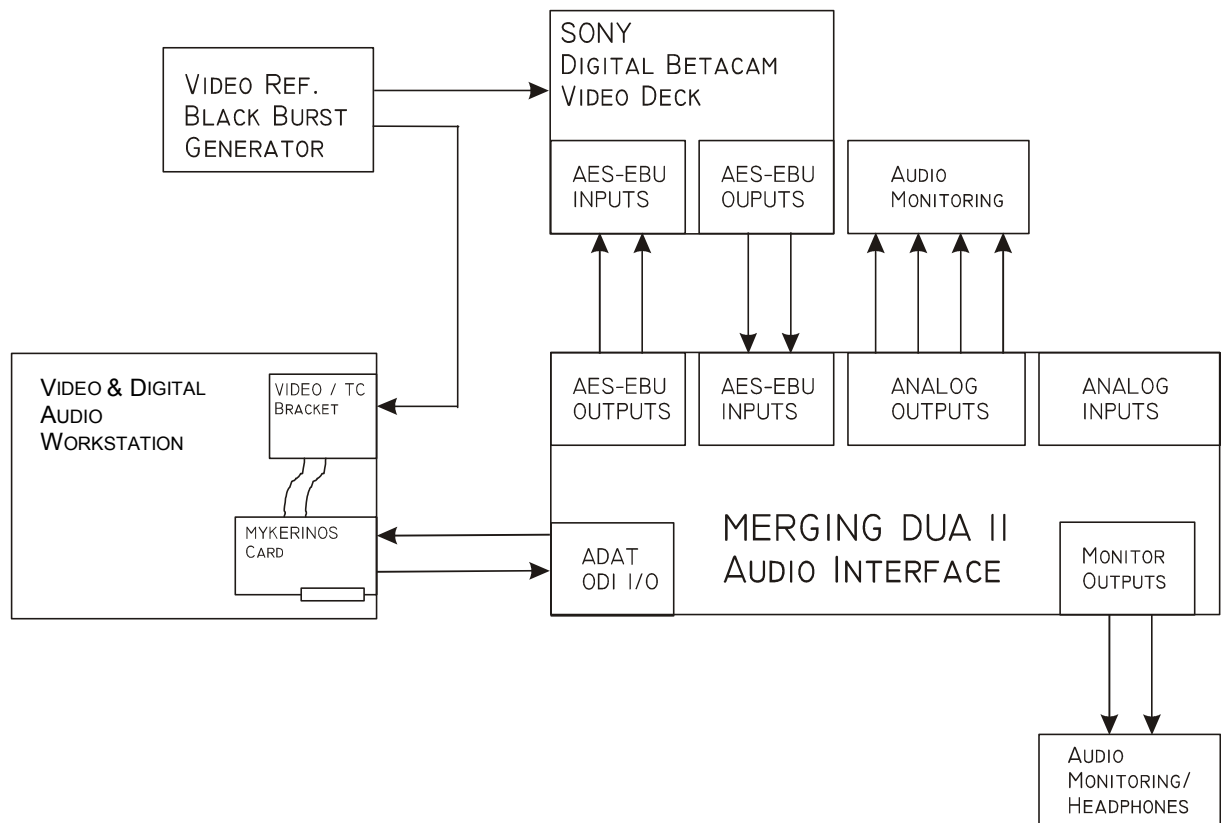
VIDEO REF.
BLACK BURST
GENERATOR

SONY
DIGITAL BETACAM
VIDEO DECK

AES-EBU
INPUTS

AES-EBU
OUPUTS

AUDIO
MONITORING

VIDEO & DIGITAL
AUDIO
WORKSTATION

VIDEO / TC
BRACKET

MYKERINOS
CARD

AES-EBU
OUTPUTS

AES-EBU
INPUTS

ANALOG
OUTPUTS

ANALOG
INPUTS

MERGING DUA II
AUDIO INTERFACE

ADAT
ODI I/O

MONITOR
OUTPUTS

AUDIO
MONITORING/
HEADPHONES